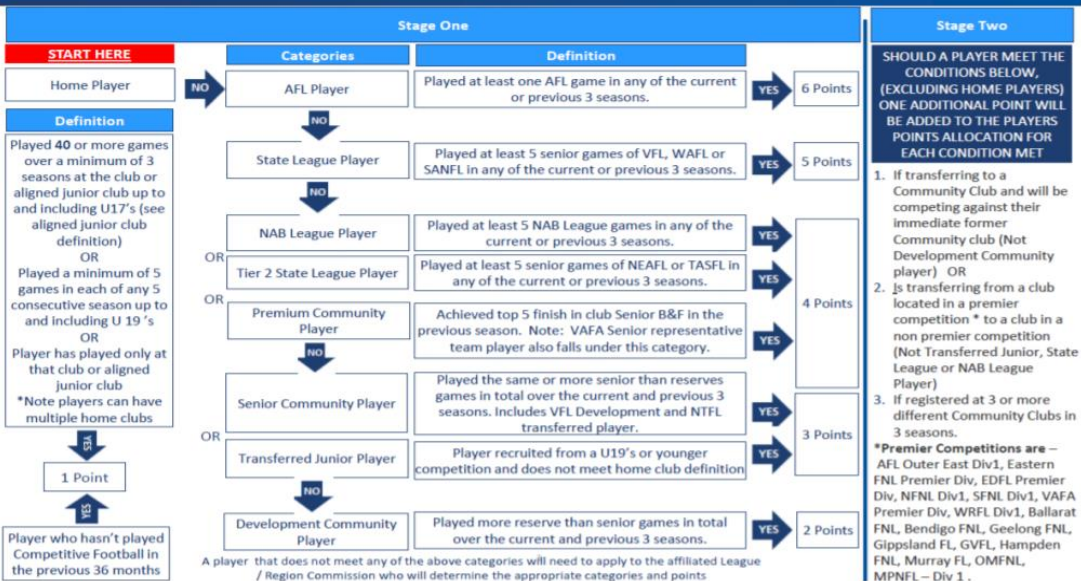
Stage One

Stage Two

START HERE

Home Player

NO

Definition

Played **40** or more games over a minimum of 3 seasons at the club or aligned junior club up to and including U17's (see aligned junior club definition)
OR
Played a minimum of 5 games in each of any 5 consecutive season up to and including U 19 's
OR
Player has played only at that club or aligned junior club
*Note players can have multiple home clubs

YES

1 Point

YES

Player who hasn't played Competitive Football in the previous 36 months

| Categories | Definition | | Points |
|---|---|---|---|
| AFL Player | Played at least one AFL game in any of the current or previous 3 seasons. | YES | 6 Points |
| State League Player | Played at least 5 senior games of VFL, WAFL or SANFL in any of the current or previous 3 seasons. | YES | 5 Points |
| NAB League Player | Played at least 5 NAB League games in any of the current or previous 3 seasons. | YES | 4 Points |
| Tier 2 State League Player | Played at least 5 senior games of NEAFL or TASFL in any of the current or previous 3 seasons. | YES | 4 Points |
| Premium Community Player | Achieved top 5 finish in club Senior B&F in the previous season. Note: VAFA Senior representative team player also falls under this category. | YES | 4 Points |
| Senior Community Player | Played the same or more senior than reserves games in total over the current and previous 3 seasons. Includes VFL Development and NTFL transferred player. | YES | 3 Points |
| Transferred Junior Player | Player recruited from a U19's or younger competition and does not meet home club definition | YES | 3 Points |
| Development Community Player | Played more reserve than senior games in total over the current and previous 3 seasons. | YES | 2 Points |

NO NO NO NO NO
OR OR OR

A player that does not meet any of the above categories will need to apply to the affiliated League / Region Commission who will determine the appropriate categories and points

SHOULD A PLAYER MEET THE CONDITIONS BELOW, (EXCLUDING HOME PLAYERS) ONE ADDITIONAL POINT WILL BE ADDED TO THE PLAYERS POINTS ALLOCATION FOR EACH CONDITION MET

1. If transferring to a Community Club and will be competing against their immediate former Community club (Not Development Community player) OR
2. Is transferring from a club located in a premier competition * to a club in a non premier competition (Not Transferred Junior, State League or NAB League Player)
3. If registered at 3 or more different Community Clubs in 3 seasons.

*Premier Competitions are – AFL Outer East Div1, Eastern FNL Premier Div, EDFL Premier Div, NFNL Div1, SFNL Div1, VAFA Premier Div, WRFL Div1, Ballarat FNL, Bendigo FNL, Geelong FNL, Gippsland FL, GVFL, Hampden FNL, Murray FL, OMFNL, MPNFL – Div 1.